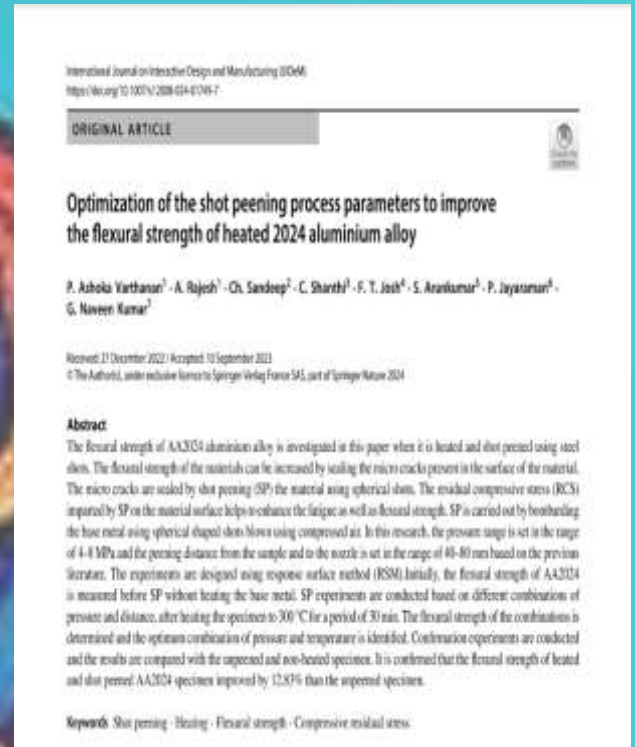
International Journal on Interactive Design and Manufacturing (IJIDeM)
https://doi.org/10.1007/s12008-024-01749-7

ORIGINAL ARTICLE

Optimization of the shot peening process parameters to improve the flexural strength of heated 2024 aluminium alloy

P. Ashoka Varthanan¹ · A. Rajesh¹ · Ch. Sandeep² · C. Shanthi³ · F. T. Josh⁴ · S. Arunkumar⁵ · P. Jayaraman⁶ · G. Naveen Kumar⁷

Received: 27 December 2022 / Accepted: 10 September 2023
© The Author(s), under exclusive licence to Springer-Verlag France SAS, part of Springer Nature 2024

Abstract
The flexural strength of AA2024 aluminium alloy is investigated in this paper when it is heated and shot peened using steel shots. The flexural strength of the materials can be increased by sealing the micro cracks present in the surface of the material. The micro cracks are sealed by shot peening (SP) the material using spherical shots. The residual compressive stress (RCS) imparted by SP on the material surface helps to enhance the fatigue as well as flexural strength. SP is carried out by bombarding the base metal using spherical shaped shots blown using compressed air. In this research, the pressure range is set in the range of 4–8 MPa and the peening distance from the sample and to the nozzle is set in the range of 40–80 mm based on the previous literature. The experiments are designed using response surface method (RSM). Initially, the flexural strength of AA2024 is measured before SP without heating the base metal. SP experiments are conducted based on different combinations of pressure and distance, after heating the specimen to 300 °C for a period of 30 min. The flexural strength of the combinations is determined and the optimum combination of pressure and temperature is identified. Confirmation experiments are conducted and the results are compared with the unpeened and non-heated specimen. It is confirmed that the flexural strength of heated and shot peened AA2024 specimen improved by 12.83% than the unpeened specimen.

Keywords Shot peening · Heating · Flexural strength · Compressive residual stress